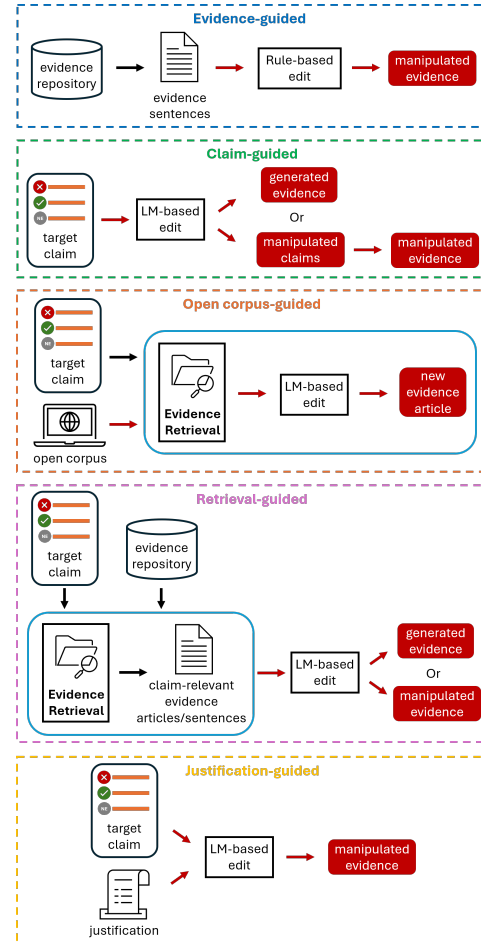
Evidence-guided

evidence repository

evidence sentences

Rule-based edit

manipulated evidence

Claim-guided

NE

target claim

LM-based edit

generated evidence

Or

manipulated claims

manipulated evidence

Open corpus-guided

NE

target claim

open corpus

Evidence Retrieval

LM-based edit

new evidence article

Retrieval-guided

NE

target claim

evidence repository

Evidence Retrieval

claim-relevant evidence articles/sentences

LM-based edit

generated evidence

Or

manipulated evidence

Justification-guided

NE

target claim

justification

LM-based edit

manipulated evidence